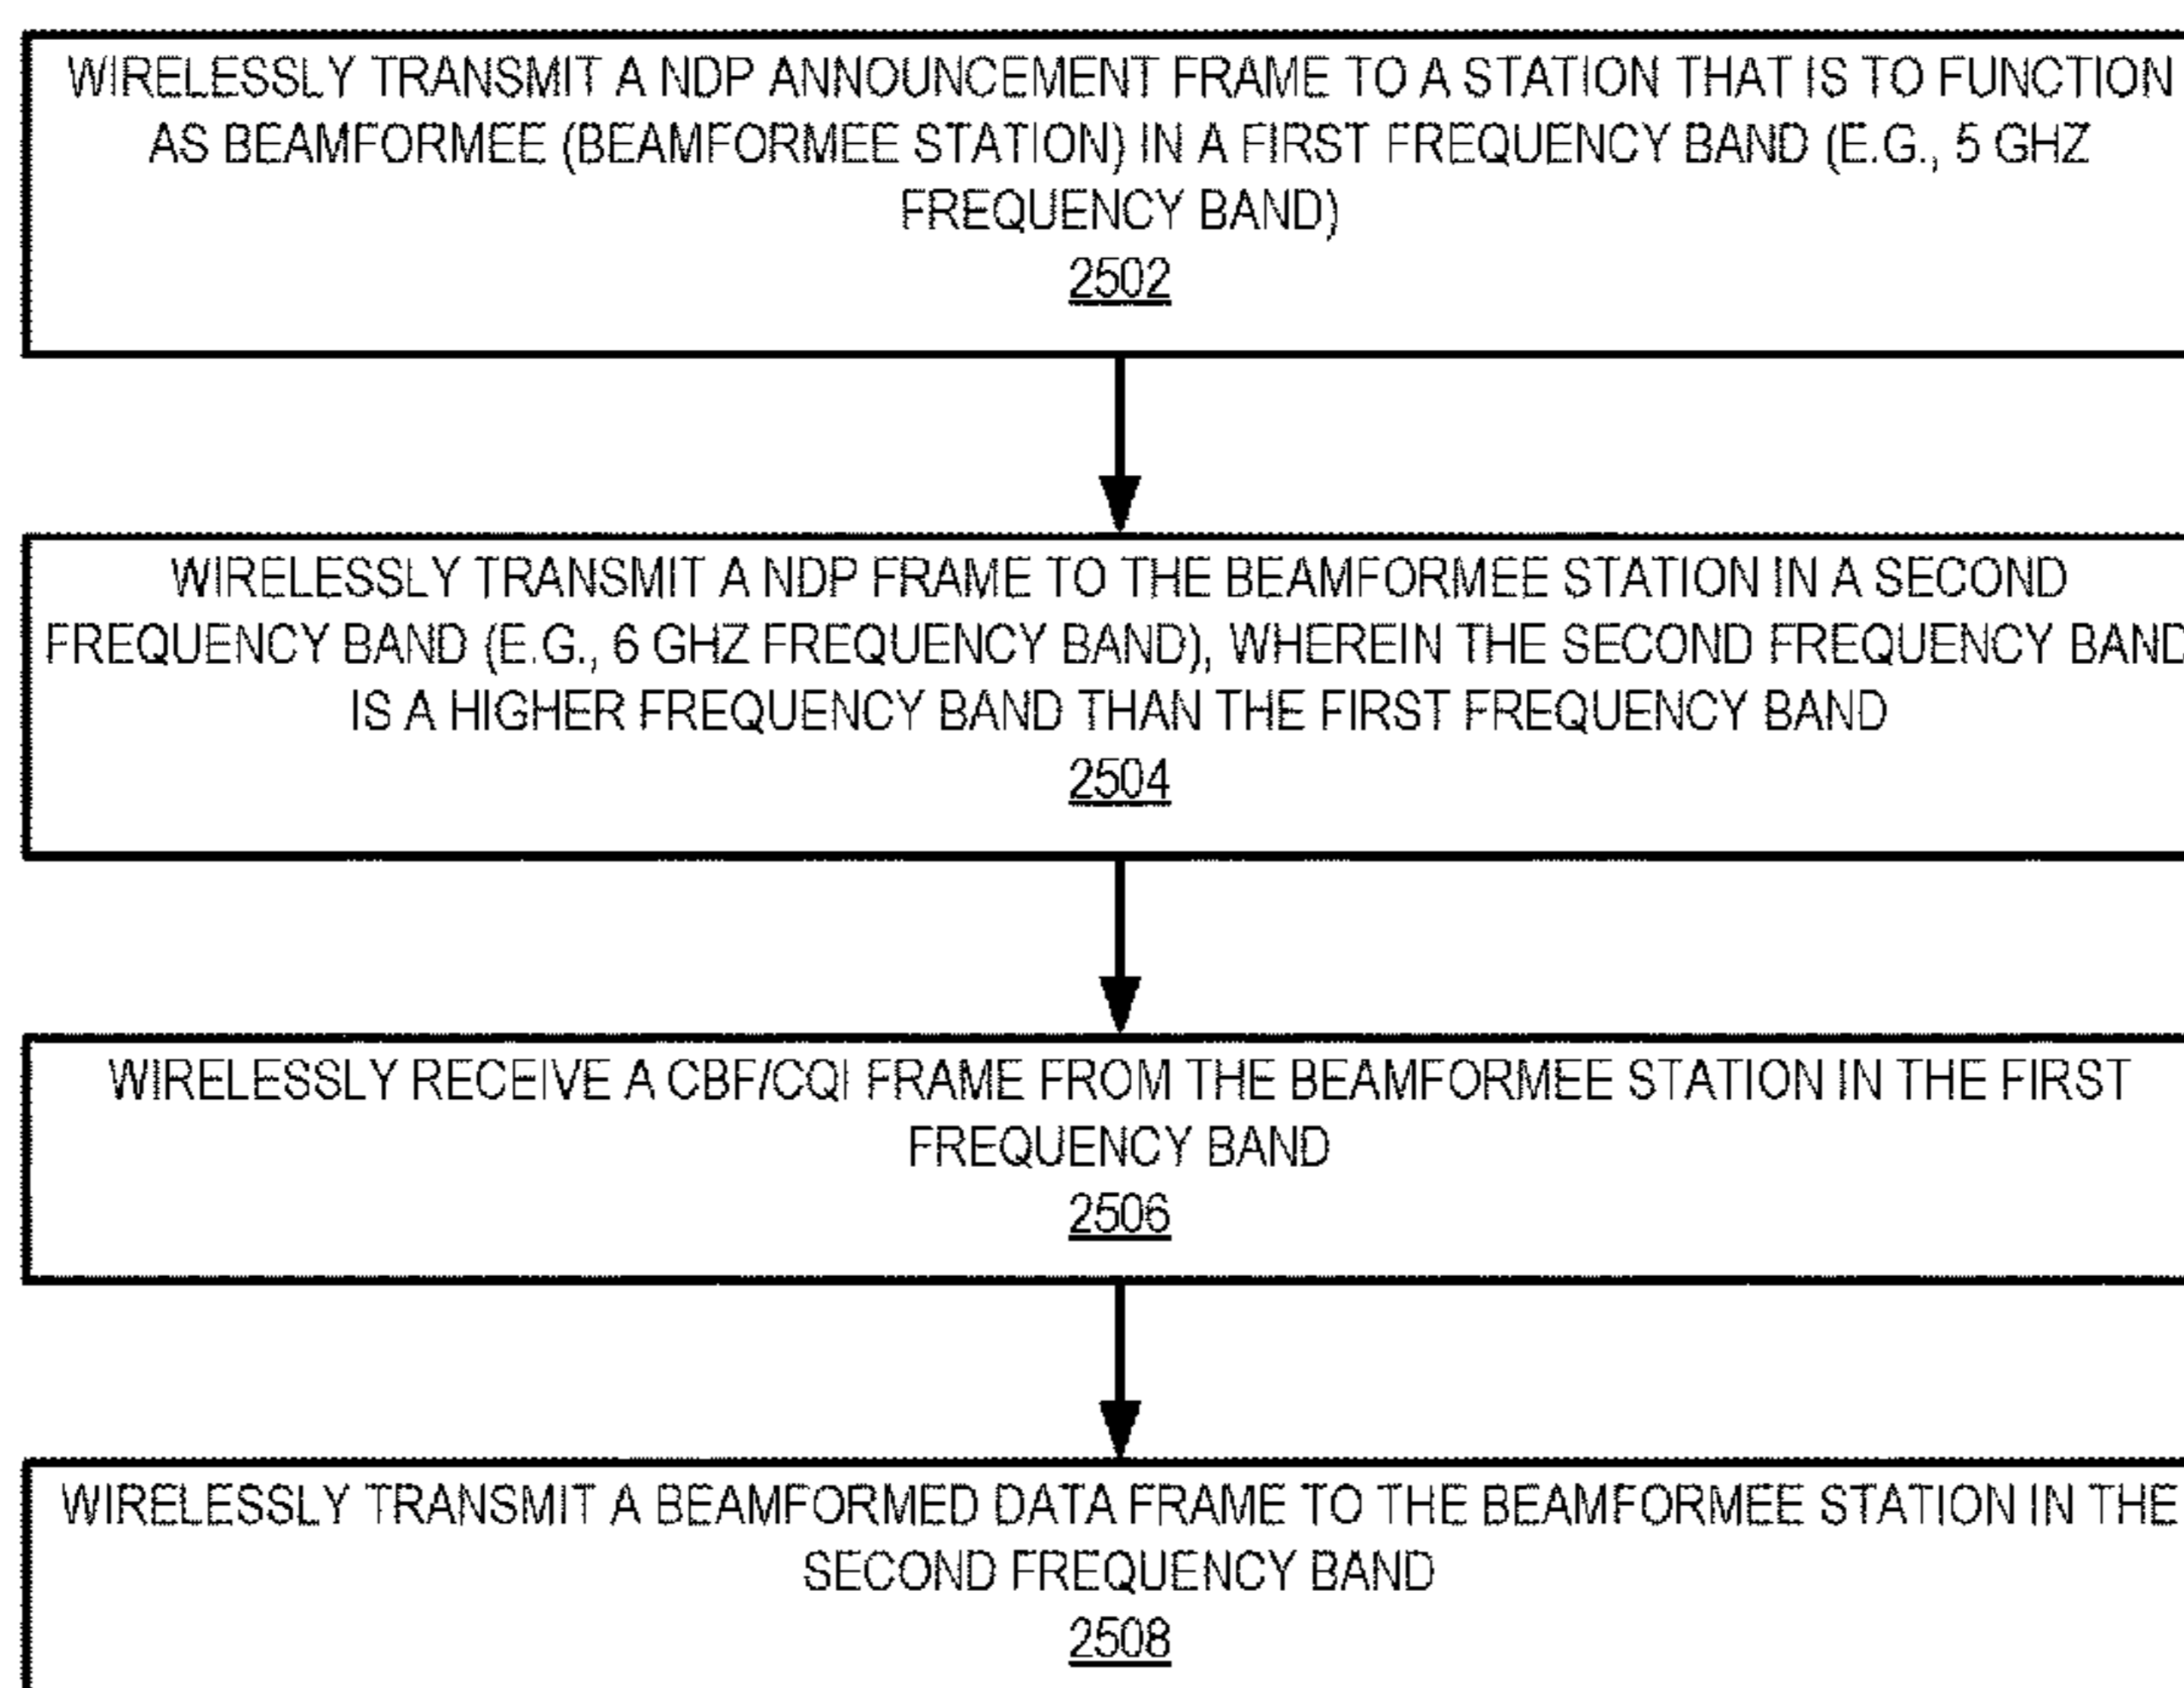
WIRELESSLY TRANSMIT A NDP ANNOUNCEMENT FRAME TO A STATION THAT IS TO FUNCTION AS BEAMFORMEE (BEAMFORMEE STATION) IN A FIRST FREQUENCY BAND (E.G., 5 GHZ FREQUENCY BAND)
2502

WIRELESSLY TRANSMIT A NDP FRAME TO THE BEAMFORMEE STATION IN A SECOND FREQUENCY BAND (E.G., 6 GHZ FREQUENCY BAND), WHEREIN THE SECOND FREQUENCY BAND IS A HIGHER FREQUENCY BAND THAN THE FIRST FREQUENCY BAND
2504

WIRELESSLY RECEIVE A CBF/CQI FRAME FROM THE BEAMFORMEE STATION IN THE FIRST FREQUENCY BAND
2506

WIRELESSLY TRANSMIT A BEAMFORMED DATA FRAME TO THE BEAMFORMEE STATION IN THE SECOND FREQUENCY BAND
2508